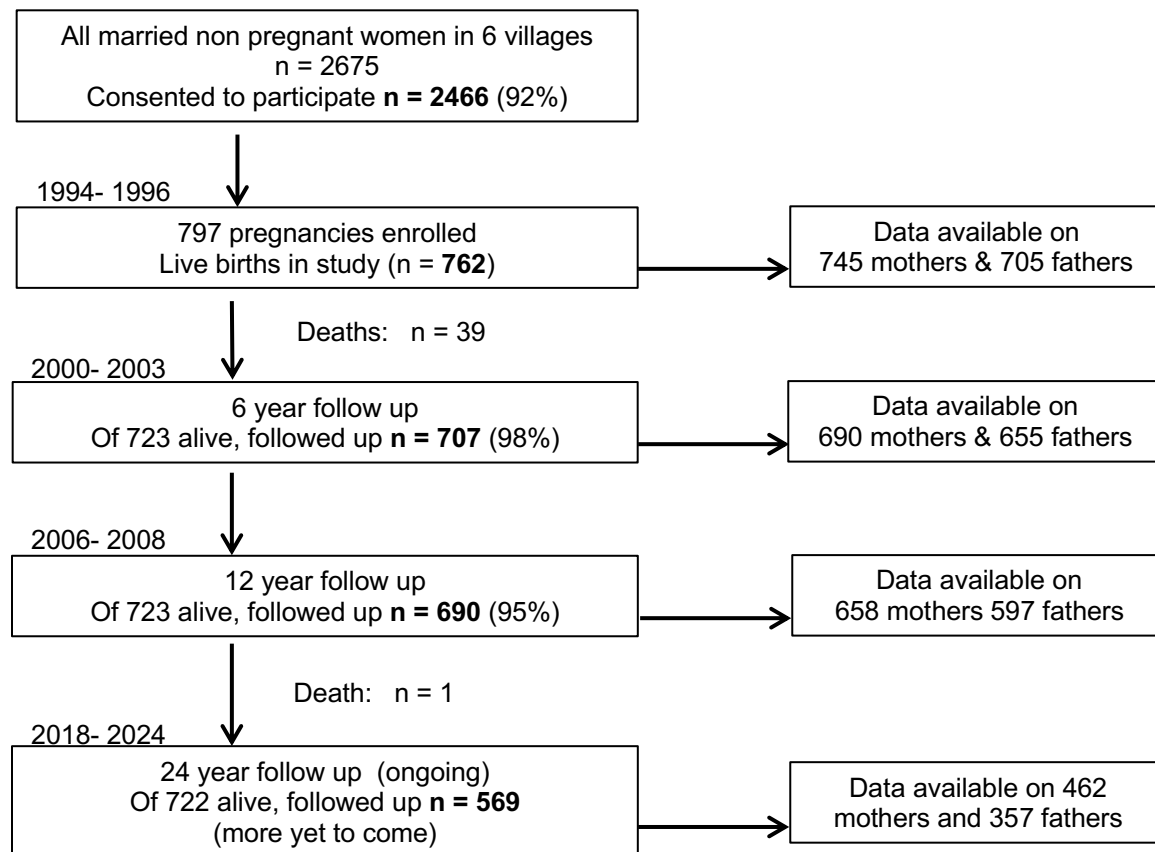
All married non pregnant women in 6 villages
n = 2675
Consented to participate **n = 2466** (92%)

1994- 1996

797 pregnancies enrolled
Live births in study (n = **762**)

Data available on
745 mothers & 705 fathers

Deaths: n = 39

2000- 2003

6 year follow up
Of 723 alive, followed up **n = 707** (98%)

Data available on
690 mothers & 655 fathers

2006- 2008

12 year follow up
Of 723 alive, followed up **n = 690** (95%)

Data available on
658 mothers 597 fathers

Death: n = 1

2018- 2024

24 year follow up (ongoing)
Of 722 alive, followed up **n = 569**
(more yet to come)

Data available on 462
mothers and 357 fathers